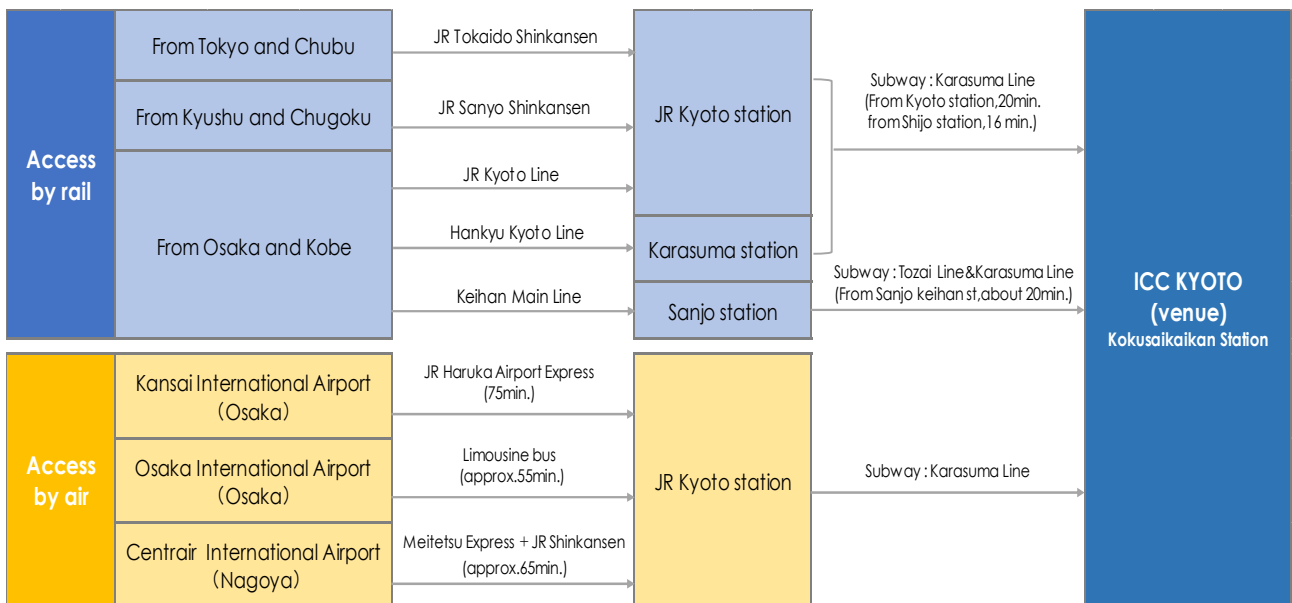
Access by rail

From Tokyo and Chubu

From Kyushu and Chugoku

From Osaka and Kobe

JR Tokaido Shinkansen

JR Sanyo Shinkansen

JR Kyoto Line

Hankyu Kyoto Line

Keihan Main Line

JR Kyoto station

Karasuma station

Sanjo station

Subway : Karasuma Line (From Kyoto station,20min. from Shijo station,16 min.)

Subway : Tozai Line&Karasuma Line (From Sanjo keihan st,about 20min.)

ICC KYOTO (venue)
Kokusaikaikan Station

Access by air

Kansai International Airport （Osaka）

Osaka International Airport （Osaka）

Centrair International Airport （Nagoya）

JR Haruka Airport Express (75min.)

Limousine bus (approx.55min.)

Meitetsu Express + JR Shinkansen (approx.65min.)

JR Kyoto station

Subway : Karasuma Line